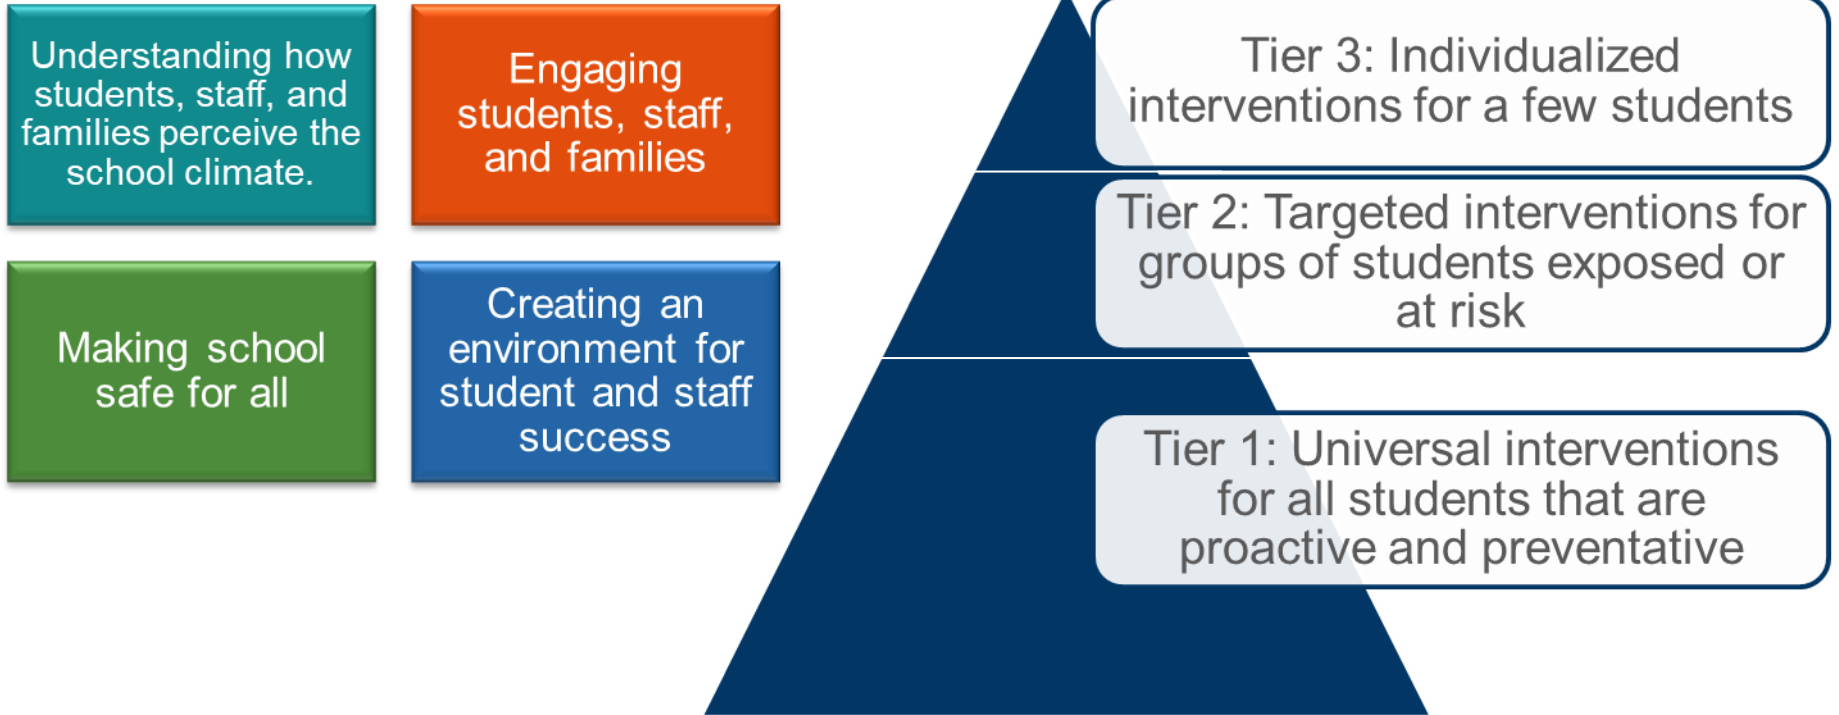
Understanding how students, staff, and families perceive the school climate.

Engaging students, staff, and families

Making school safe for all

Creating an environment for student and staff success

Tier 3: Individualized interventions for a few students

Tier 2: Targeted interventions for groups of students exposed or at risk

Tier 1: Universal interventions for all students that are proactive and preventative